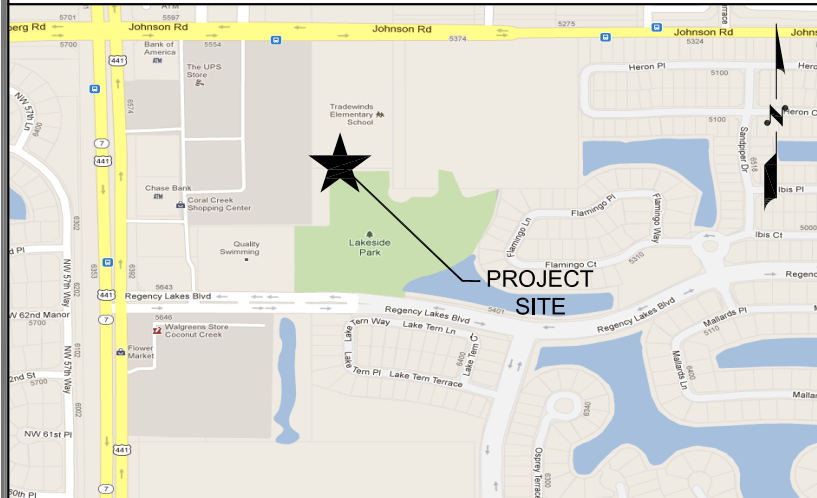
berg Rd
5701
5597
Johnson Rd
Johnson Rd
5275
Johnson Rd
5700
5554
5374
5324
ATM
Bank of America
ATM
The UPS Store
441
Heron Pl
5100
Her
NW 57th Ln
6574
Tradewinds Elementary School
N
Heron C
7
441
Sandpiper Dr
Chase Bank
ATM
Coral Creek Shopping Center
Flamingo Pl
Flamingo Way
Ibis Pl
6302
Flamingo Ln
Lakeside Park
Ibis Ct
d Pl
Quality Swimming
Flamingo Ct
5310
NW 57th Way
6353
6352
5643
PROJECT SITE
Regenc
441
Regency Lakes Blvd
5401
Regency Lakes Blvd
Mallards Pl
W 62nd Manor
5700
7
Regency Lakes Blvd
Lake Tern Way
Lake Tern Ln
5110
Walgreens Store Coconut Creek
Mallards Ln
6400
Flower Market
Lake Tern Pl
Lake Tern Terrace
2nd St
Malla
NW 57th Way
6102
6002
NW 61st Pl
5646
441
Osprey Terrace
0th Pl
7